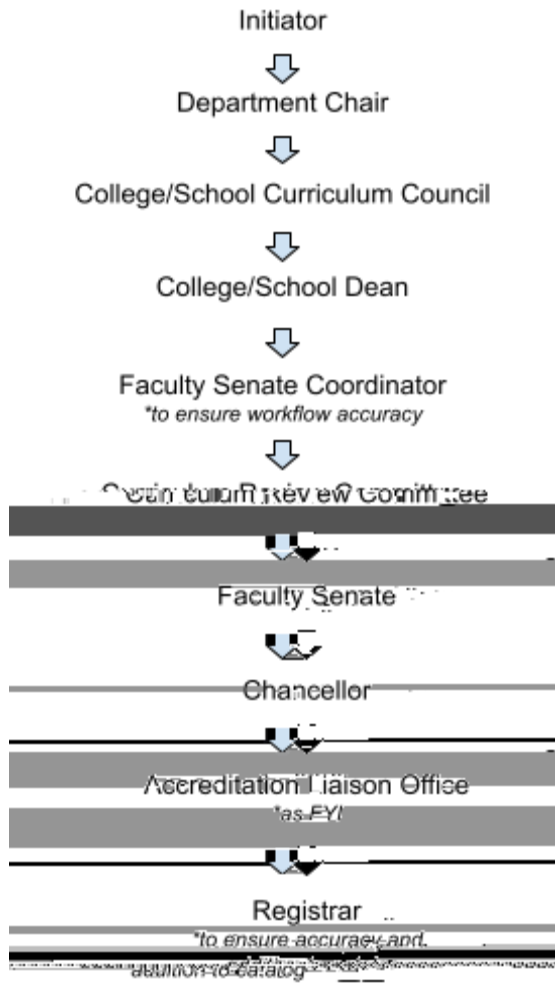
Initiator

Department Chair

College/School Curriculum Council

College/School Dean

Faculty Senate Coordinator
*to ensure workflow accuracy

Curriculum Review Committee

Faculty Senate

Chancellor

Accreditation Liaison Office
*as FYI

Registrar
*to ensure accuracy and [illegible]
addition to catalog